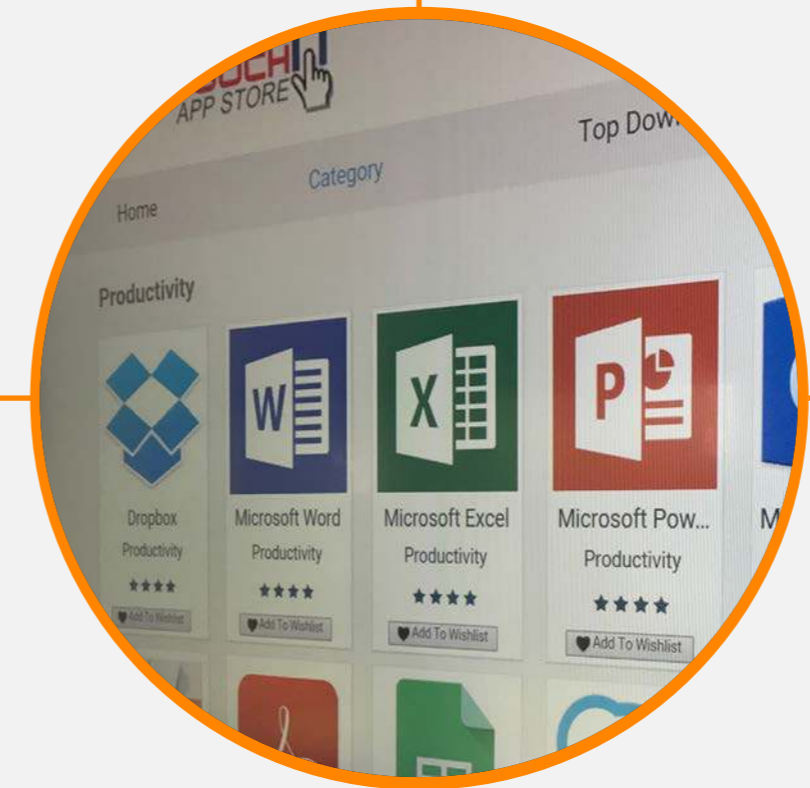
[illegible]
APP STORE

Top Dow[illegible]

Home

Category

Productivity

W

X

P

Dropbox
Productivity
Add To Wishlist

Microsoft Word
Productivity
Add To Wishlist

Microsoft Excel
Productivity
Add To Wishlist

Microsoft Pow...
Productivity
Add To Wishlist

M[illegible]